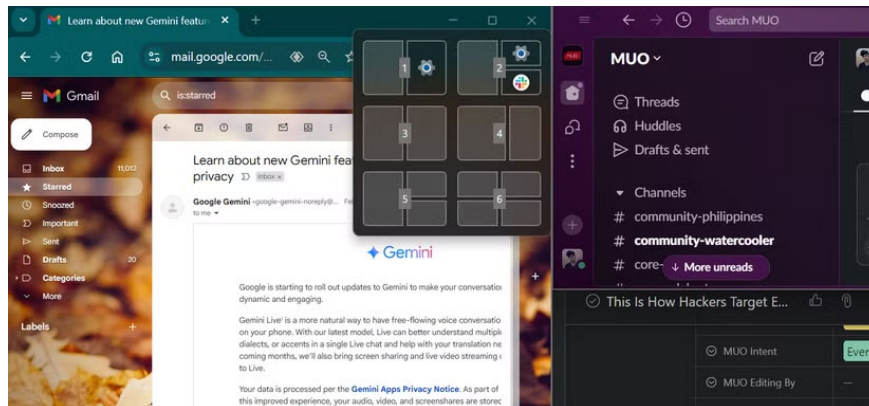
Learn about new Gemini featu
mail.google.com/...
Gmail
is:starred
Compose
Inbox 11,012
Starred
Snoozed
Important
Sent
Drafts 20
Categories
More
Labels
Learn about new Gemini feat privacy Inbox ×
Google Gemini <google-gemini-noreply@... Fe
to me
Gemini
Google is starting to roll out updates to Gemini to make your conversatio dynamic and engaging.
Gemini Live is a more natural way to have free-flowing voice conversatio on your phone. With our latest model, Live can better understand multipl dialects, or accents in a single Live chat and help with your translation ne coming months, we'll also bring screen sharing and live video streaming to Live.
Your data is processed per the Gemini Apps Privacy Notice. As part of this improved experience, your audio, video, and screenshares are stored
1
2
3
4
5
6
Search MUO
MUO
Threads
Huddles
Drafts & sent
Channels
# community-philippines
# community-watercooler
# core-
↓ More unreads
This Is How Hackers Target E...
MUO Intent
Ever
MUO Editing By
—